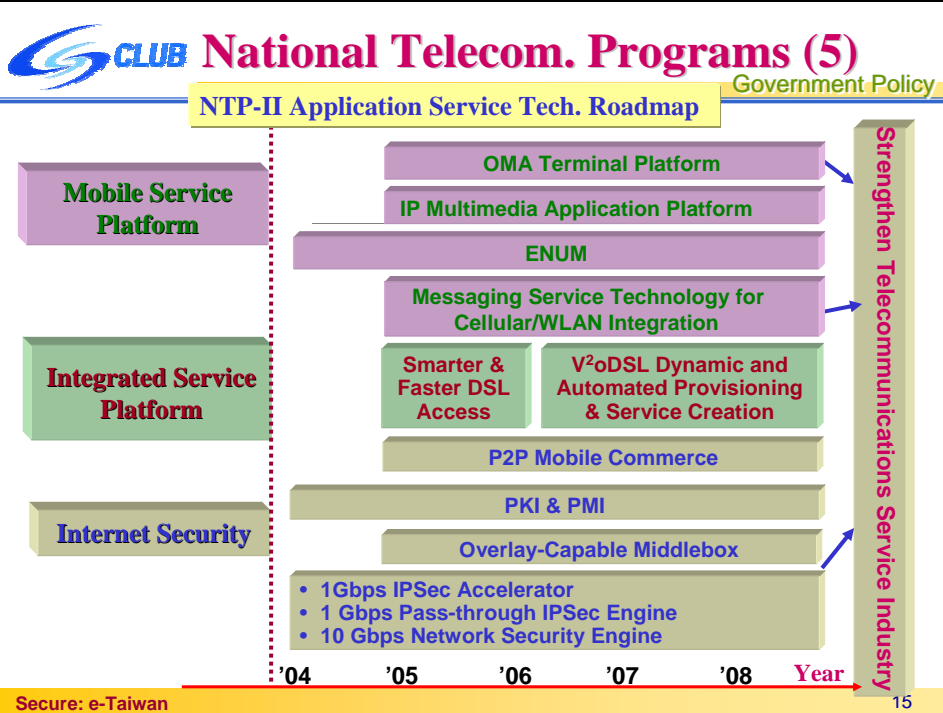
CLUB National Telecom. Programs (5)

Government Policy

NTP-II Application Service Tech. Roadmap

Mobile Service Platform

OMA Terminal Platform

IP Multimedia Application Platform

ENUM

Messaging Service Technology for Cellular/WLAN Integration

Integrated Service Platform

Smarter & Faster DSL Access

V$^2$oDSL Dynamic and Automated Provisioning & Service Creation

P2P Mobile Commerce

Internet Security

PKI & PMI

Overlay-Capable Middlebox

• 1Gbps IPSec Accelerator
• 1 Gbps Pass-through IPSec Engine
• 10 Gbps Network Security Engine

Strengthen Telecommunications Service Industry

'04 '05 '06 '07 '08 Year

Secure: e-Taiwan

15